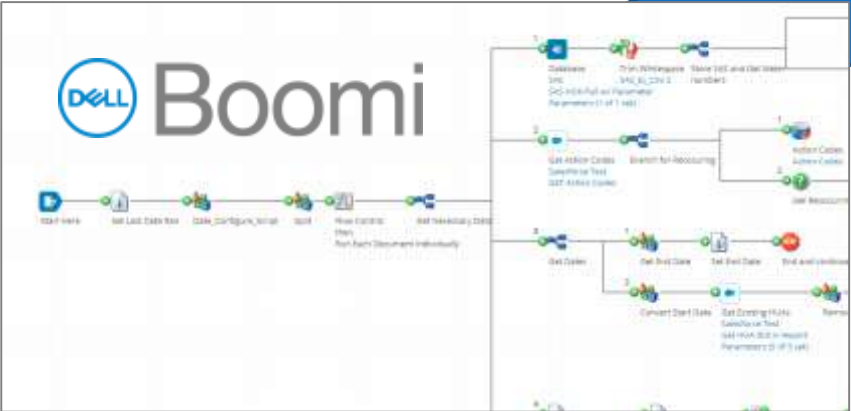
DELL Boomi

Start Here

Get Last Date Run

Date_Configure_Script

Split

Flow Control
Run Each Document Individually

Set Necessary Data

Database

Trim Whitespace

Store SKS and Get Item Numbers

Get Action Codes
Salesforce Test

Branch for Resourcing

Action Codes

Get Resourcing

Get Dates

Set End Date

Set End Date

End and continue

Convert Start Date

Get Existing Hubs
Salesforce Test

Remo